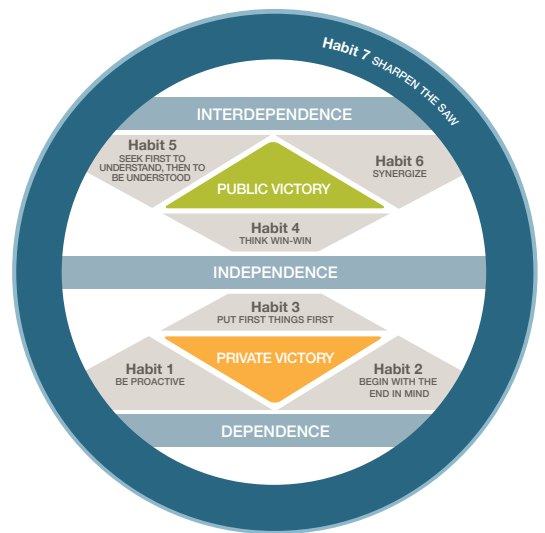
Habit 7 SHARPEN THE SAW

INTERDEPENDENCE

Habit 5
SEEK FIRST TO UNDERSTAND, THEN TO BE UNDERSTOOD

PUBLIC VICTORY

Habit 6
SYNERGIZE

Habit 4
THINK WIN-WIN

INDEPENDENCE

Habit 3
PUT FIRST THINGS FIRST

Habit 1
BE PROACTIVE

PRIVATE VICTORY

Habit 2
BEGIN WITH THE END IN MIND

DEPENDENCE